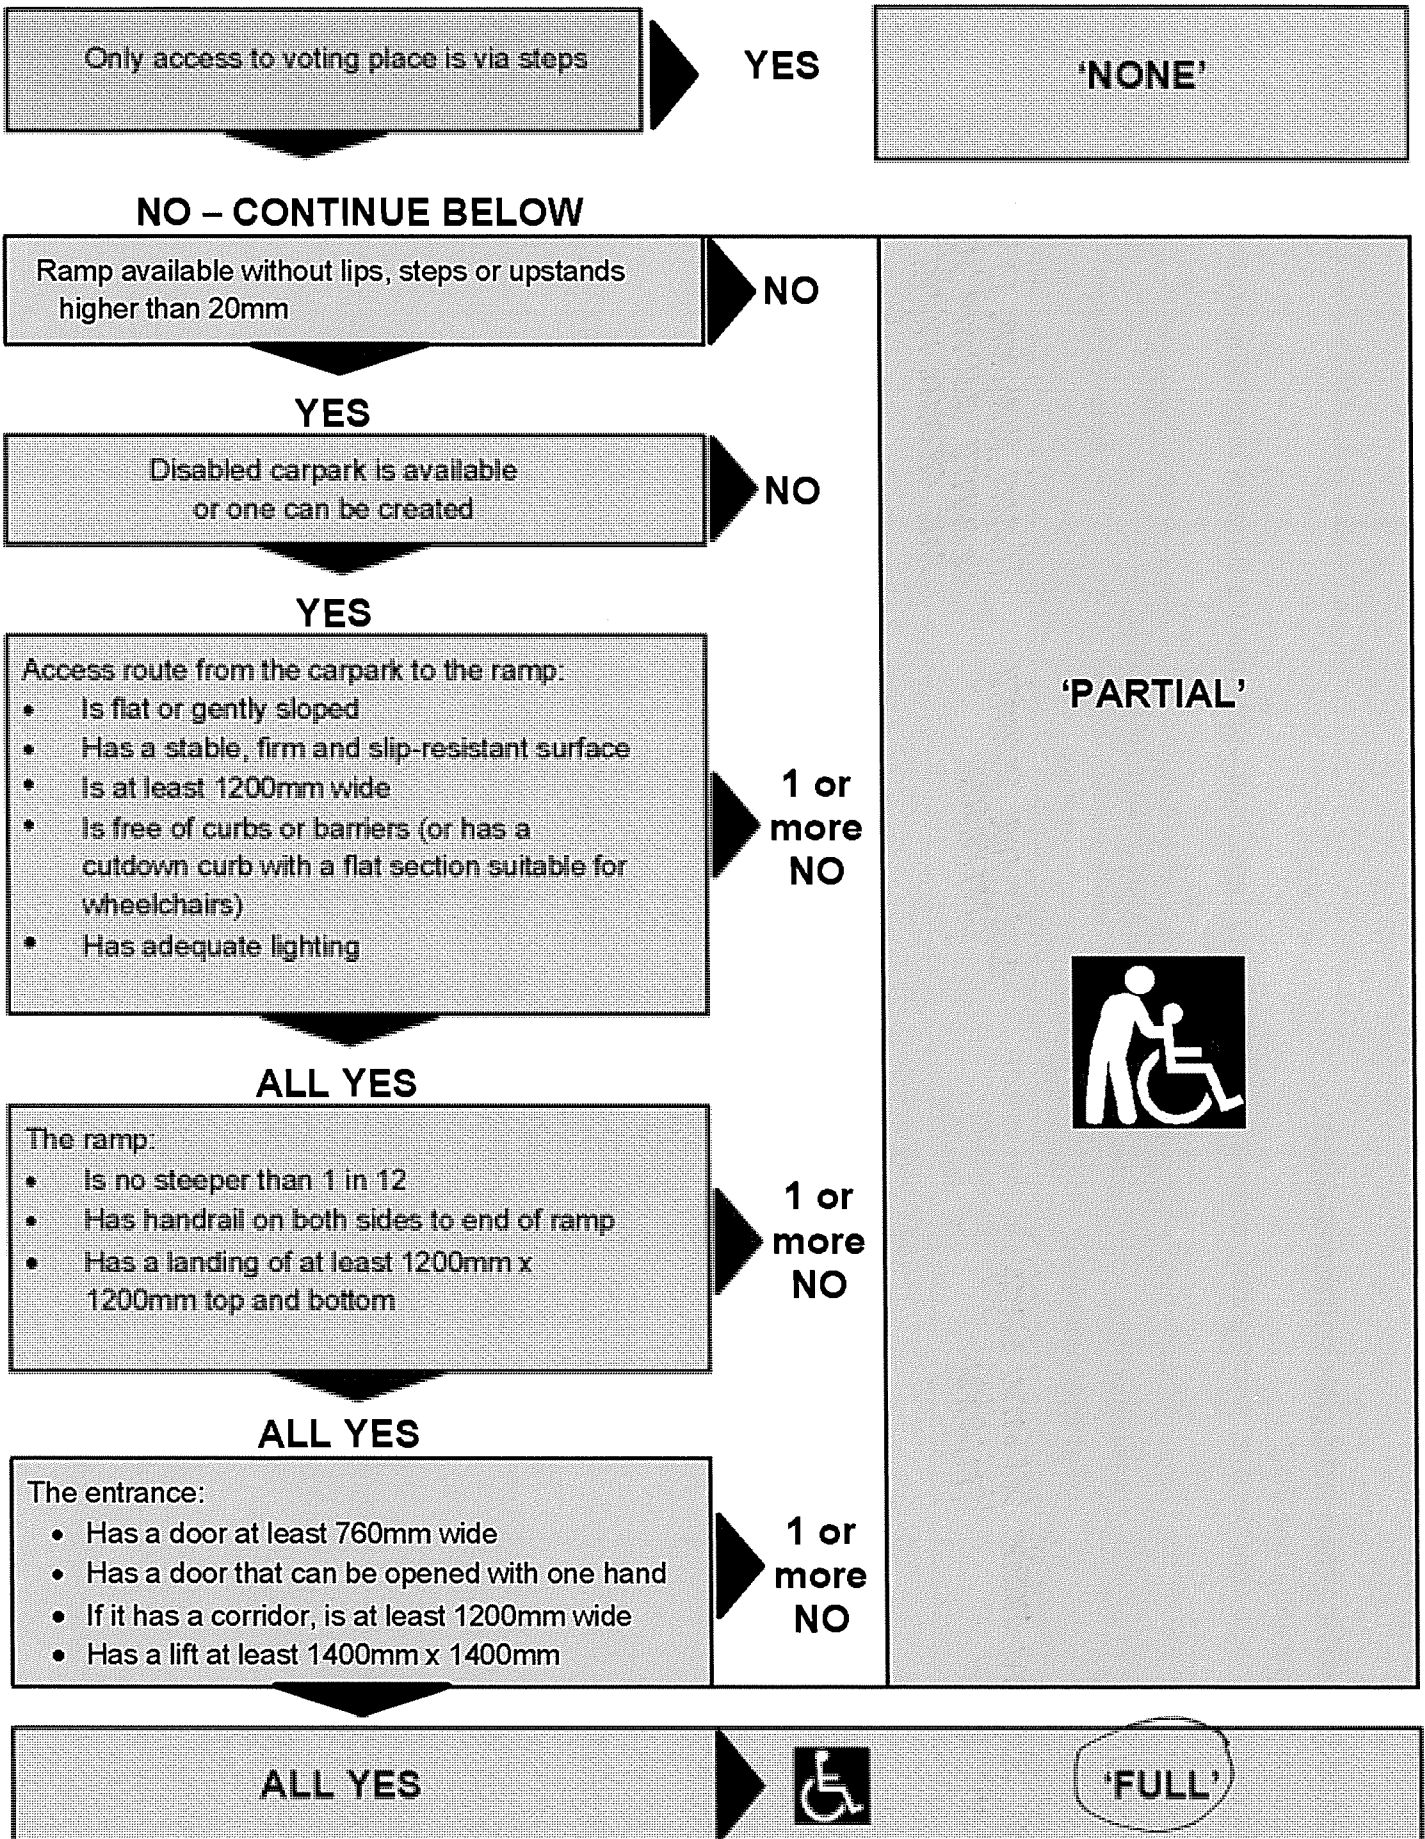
Only access to voting place is via steps

YES

'NONE'

NO – CONTINUE BELOW

Ramp available without lips, steps or upstands higher than 20mm

NO

YES

Disabled carpark is available or one can be created

NO

YES

Access route from the carpark to the ramp:
- Is flat or gently sloped
- Has a stable, firm and slip-resistant surface
- Is at least 1200mm wide
- Is free of curbs or barriers (or has a cutdown curb with a flat section suitable for wheelchairs)
- Has adequate lighting

1 or more NO

'PARTIAL'

ALL YES

The ramp:
- Is no steeper than 1 in 12
- Has handrail on both sides to end of ramp
- Has a landing of at least 1200mm x 1200mm top and bottom

1 or more NO

ALL YES

The entrance:
- Has a door at least 760mm wide
- Has a door that can be opened with one hand
- If it has a corridor, is at least 1200mm wide
- Has a lift at least 1400mm x 1400mm

1 or more NO

ALL YES

'FULL'